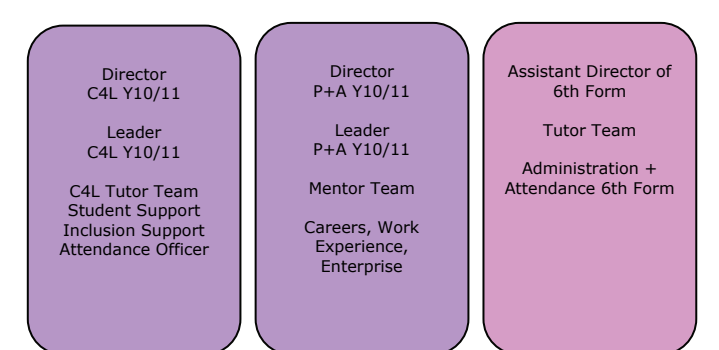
Director
C4L Y10/11

Leader
C4L Y10/11

C4L Tutor Team
Student Support
Inclusion Support
Attendance Officer

Director
P+A Y10/11

Leader
P+A Y10/11

Mentor Team

Careers, Work Experience, Enterprise

Assistant Director of 6th Form

Tutor Team

Administration + Attendance 6th Form